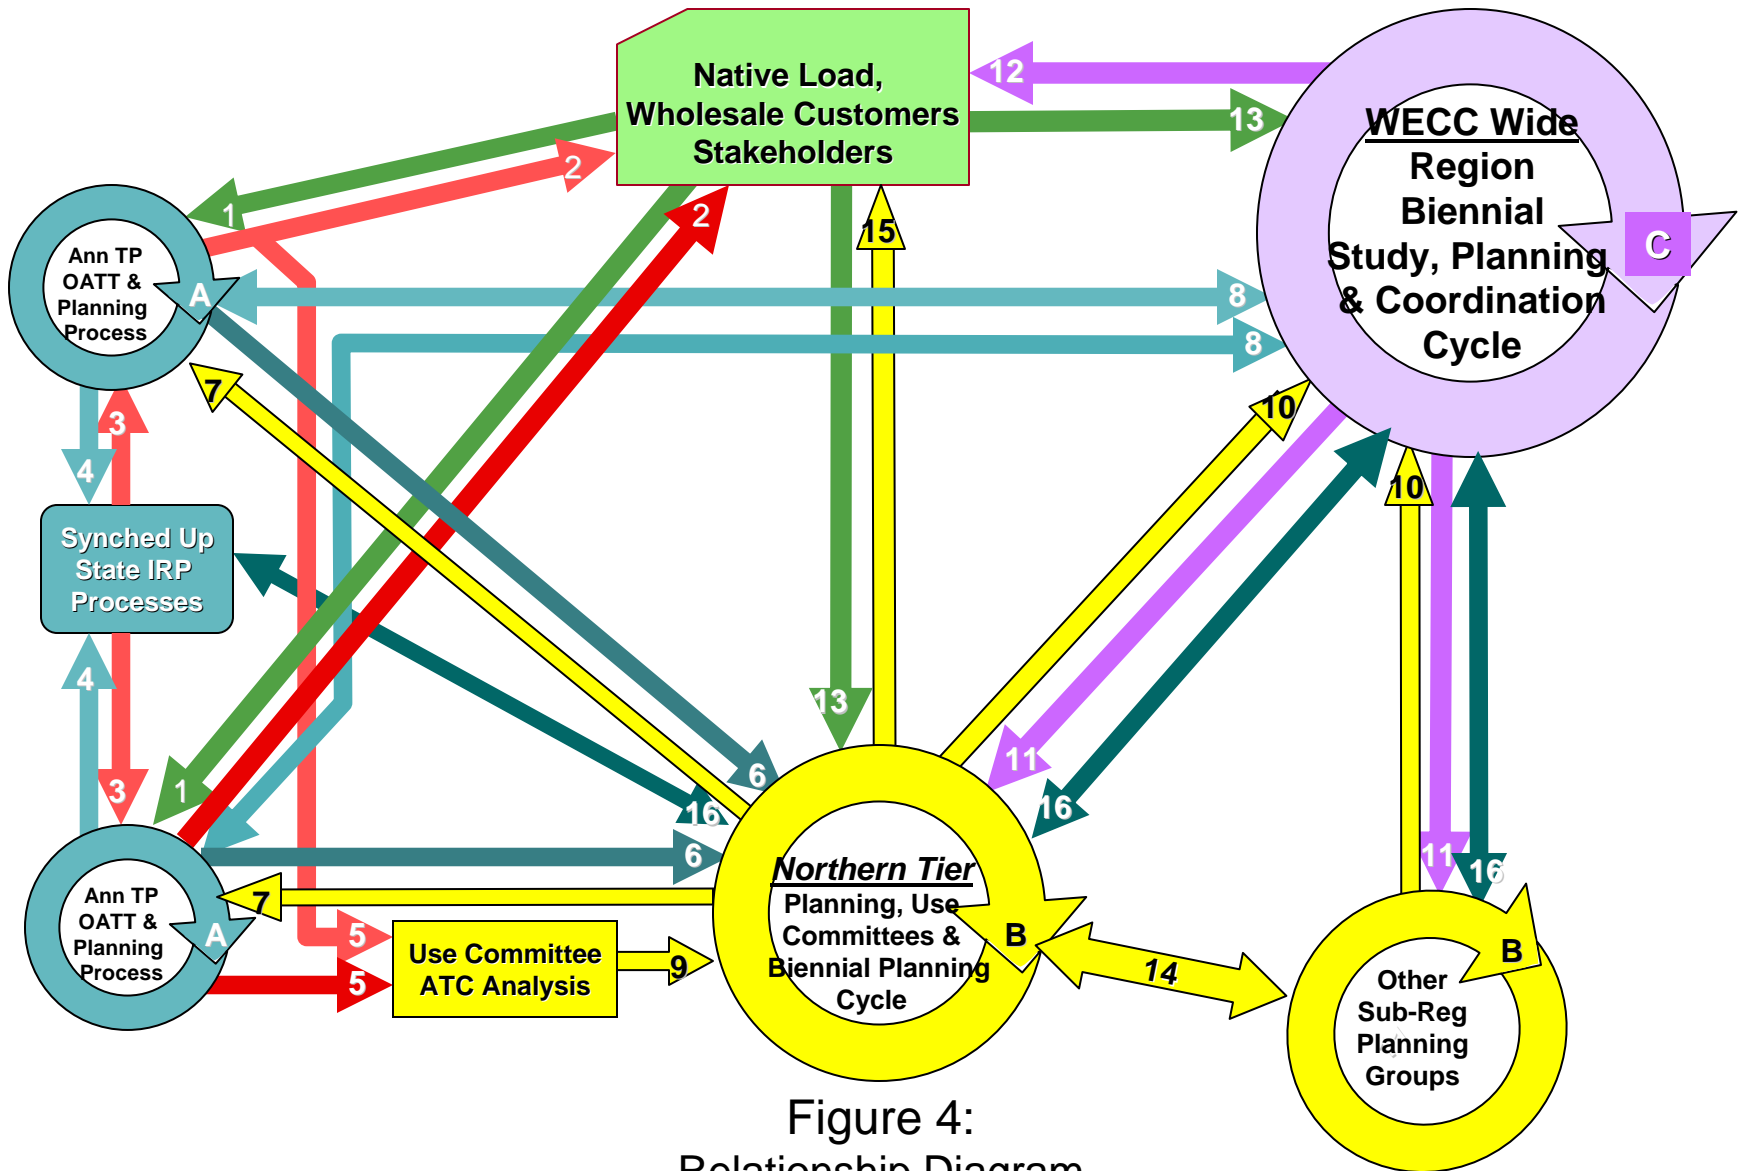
Native Load, Wholesale Customers Stakeholders

WECC Wide Region Biennial Study, Planning & Coordination Cycle

C

Ann TP OATT & Planning Process

A

Synched Up State IRP Processes

Ann TP OATT & Planning Process

A

Use Committee ATC Analysis

Northern Tier Planning, Use Committees & Biennial Planning Cycle

B

Other Sub-Reg Planning Groups

B

1 2 2 1 3 3 4 4 5 5 6 6 7 7 8 8 9 10 10 11 11 12 13 13 14 15 16 16 16

Figure 4:

Relationship Diagram